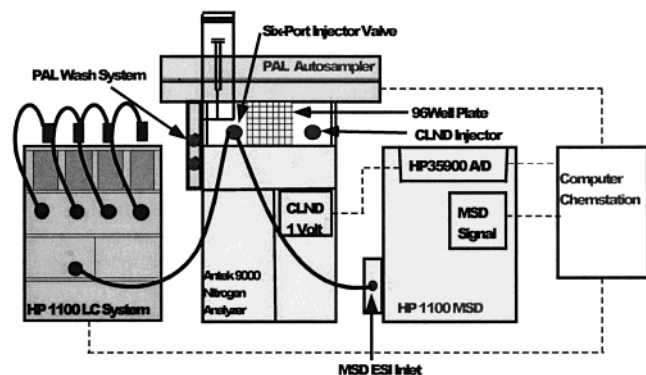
Six-Port Injector Valve
PAL Wash System
PAL Autosampler
96Well Plate
CLND Injector
HP35900 A/D
Computer
Chemstation
MSD
Signal
CLND
1 Volt
Antek 9000
Nitrogen
Analyzer
HP 1100 LC System
HP 1100 MSD
MSD ESI Inlet